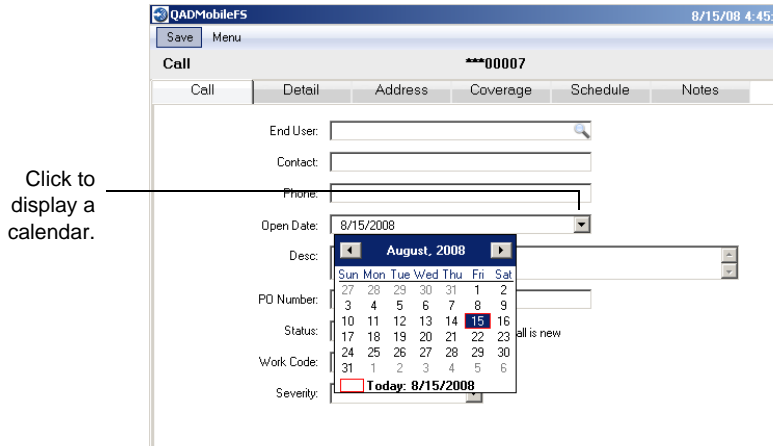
Click to display a calendar.

QADMobileFS 8/15/08 4:45

Save Menu

Call ***00007

Call | Detail | Address | Coverage | Schedule | Notes

End User:

Contact:

Phone:

Open Date: 8/15/2008

Desc:

PO Number:

Status: all is new

Work Code:

Severity:

August, 2008

| Sun | Mon | Tue | Wed | Thu | Fri | Sat |
|---|---|---|---|---|---|---|
| 27 | 28 | 29 | 30 | 31 | 1 | 2 |
| 3 | 4 | 5 | 6 | 7 | 8 | 9 |
| 10 | 11 | 12 | 13 | 14 | 15 | 16 |
| 17 | 18 | 19 | 20 | 21 | 22 | 23 |
| 24 | 25 | 26 | 27 | 28 | 29 | 30 |
| 31 | 1 | 2 | 3 | 4 | 5 | 6 |

Today: 8/15/2008